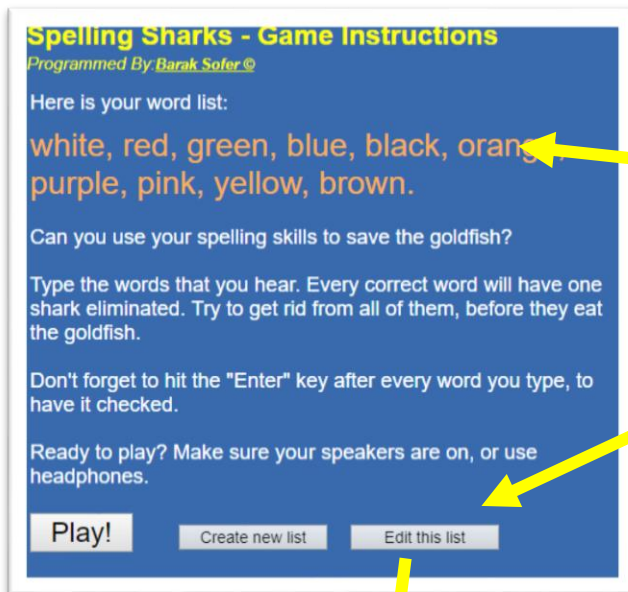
Spelling Sharks - Game Instructions
Programmed By: Barak Sofer ©

Here is your word list:

white, red, green, blue, black, orang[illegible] purple, pink, yellow, brown.

Can you use your spelling skills to save the goldfish?

Type the words that you hear. Every correct word will have one shark eliminated. Try to get rid from all of them, before they eat the goldfish.

Don't forget to hit the "Enter" key after every word you type, to have it checked.

Ready to play? Make sure your speakers are on, or use headphones.

Play!

Create new list

Edit this list